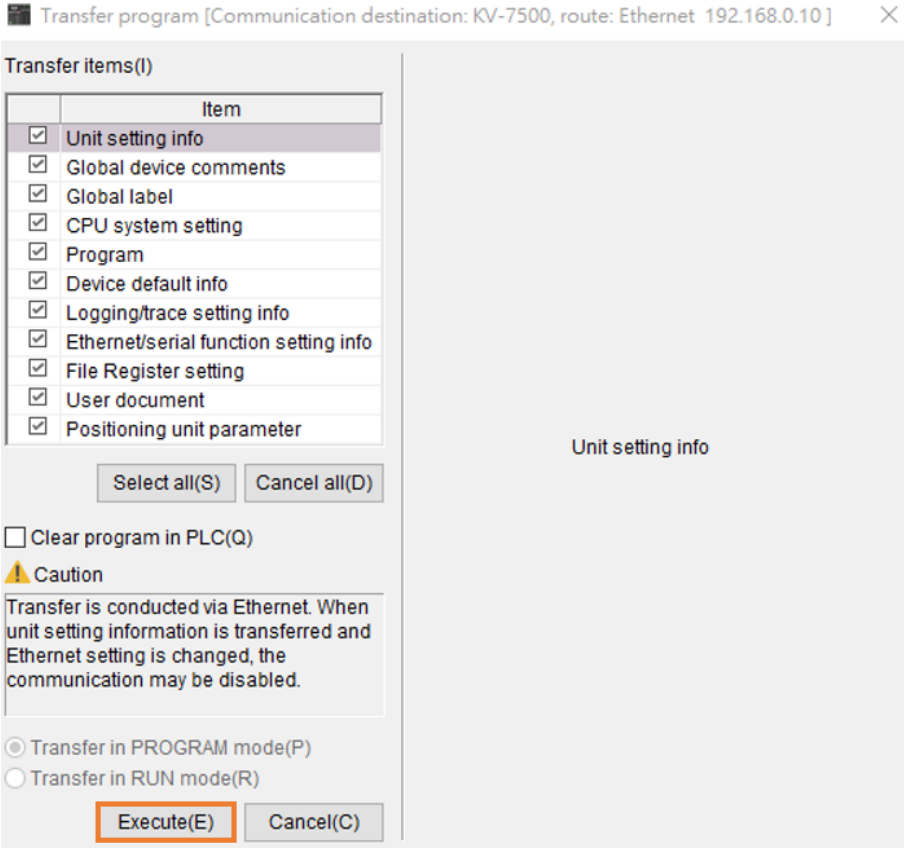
Transfer program [Communication destination: KV-7500, route: Ethernet 192.168.0.10 ]

Transfer items(I)

| | Item |
|---|---|
| ☑ | Unit setting info |
| ☑ | Global device comments |
| ☑ | Global label |
| ☑ | CPU system setting |
| ☑ | Program |
| ☑ | Device default info |
| ☑ | Logging/trace setting info |
| ☑ | Ethernet/serial function setting info |
| ☑ | File Register setting |
| ☑ | User document |
| ☑ | Positioning unit parameter |

Select all(S) Cancel all(D)

Clear program in PLC(Q)

Caution

Transfer is conducted via Ethernet. When unit setting information is transferred and Ethernet setting is changed, the communication may be disabled.

Transfer in PROGRAM mode(P)
Transfer in RUN mode(R)

Execute(E) Cancel(C)

Unit setting info